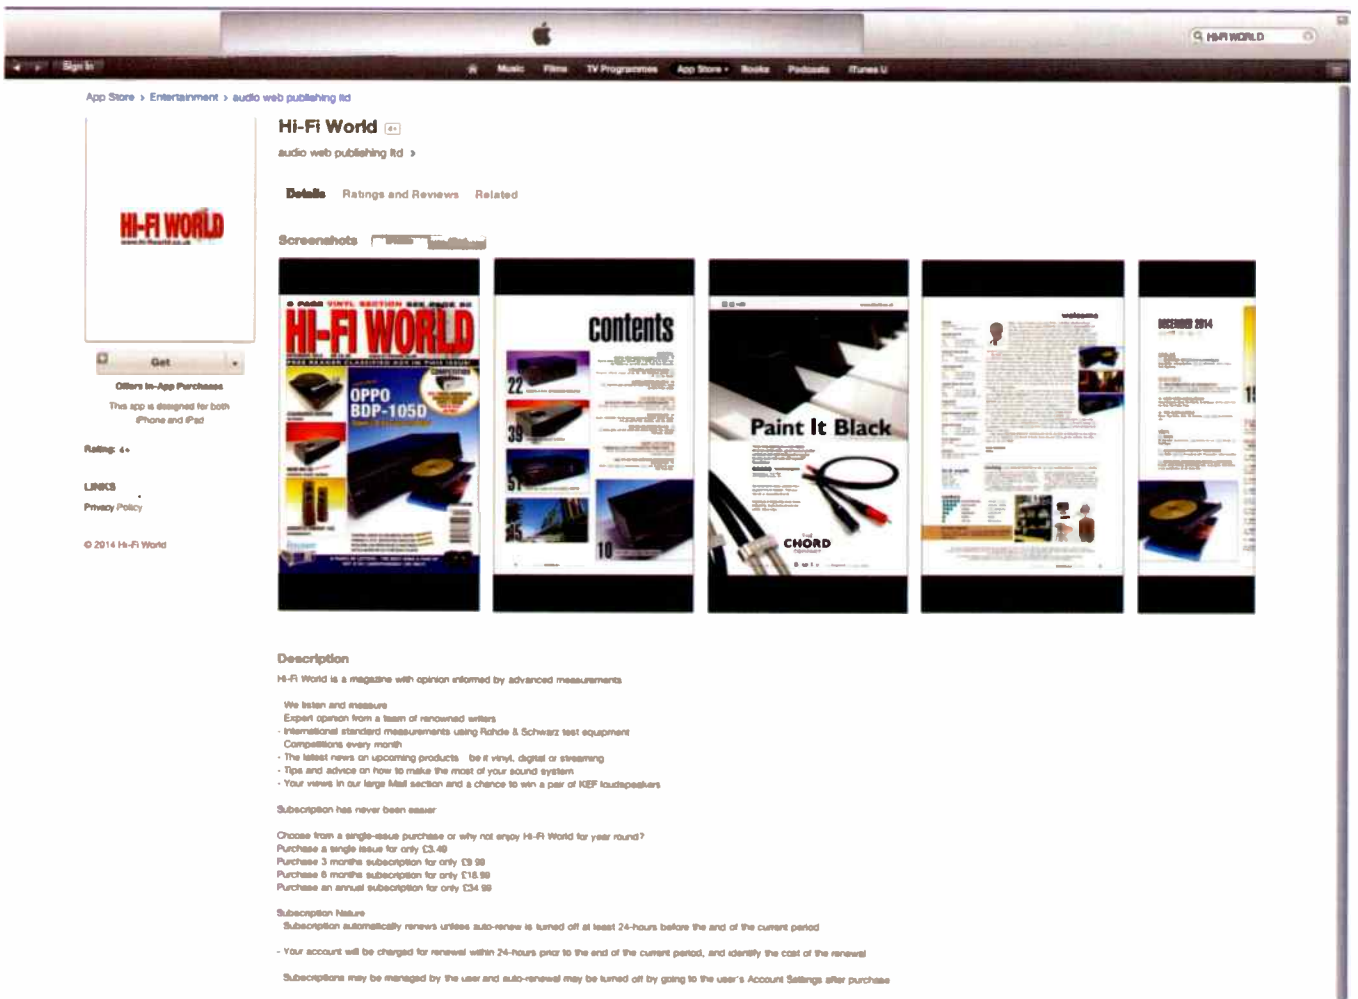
HI-FI WORLD

Sign In

Music Films TV Programmes App Store Books Podcasts iTunes U

App Store > Entertainment > audio web publishing ltd

HI-FI WORLD

Get

Offers In-App Purchases

This app is designed for both iPhone and iPad

Rating: 4+

LINKS

Privacy Policy

© 2014 Hi-Fi World

Hi-Fi World 4+

audio web publishing ltd >

Details Ratings and Reviews Related

Screenshots

HI-FI WORLD

OPPO BDP-105D

contents

22

39

57

75

10

Paint It Black

CHORD

welcome

DECEMBER 2014

Description

Hi-Fi World is a magazine with opinion informed by advanced measurements

We listen and measure
Expert opinion from a team of renowned writers
· International standard measurements using Rohde & Schwarz test equipment
Competitions every month
· The latest news on upcoming products be it vinyl, digital or streaming
· Tips and advice on how to make the most of your sound system
· Your views in our large Mail section and a chance to win a pair of KEF loudspeakers

Subscription has never been easier

Choose from a single-issue purchase or why not enjoy Hi-Fi World for year round?
Purchase a single issue for only £3.49
Purchase 3 months subscription for only £9.99
Purchase 6 months subscription for only £18.99
Purchase an annual subscription for only £34.99

Subscription Nature
Subscription automatically renews unless auto-renew is turned off at least 24-hours before the end of the current period

- Your account will be charged for renewal within 24-hours prior to the end of the current period, and identify the cost of the renewal

Subscriptions may be managed by the user and auto-renewal may be turned off by going to the user's Account Settings after purchase